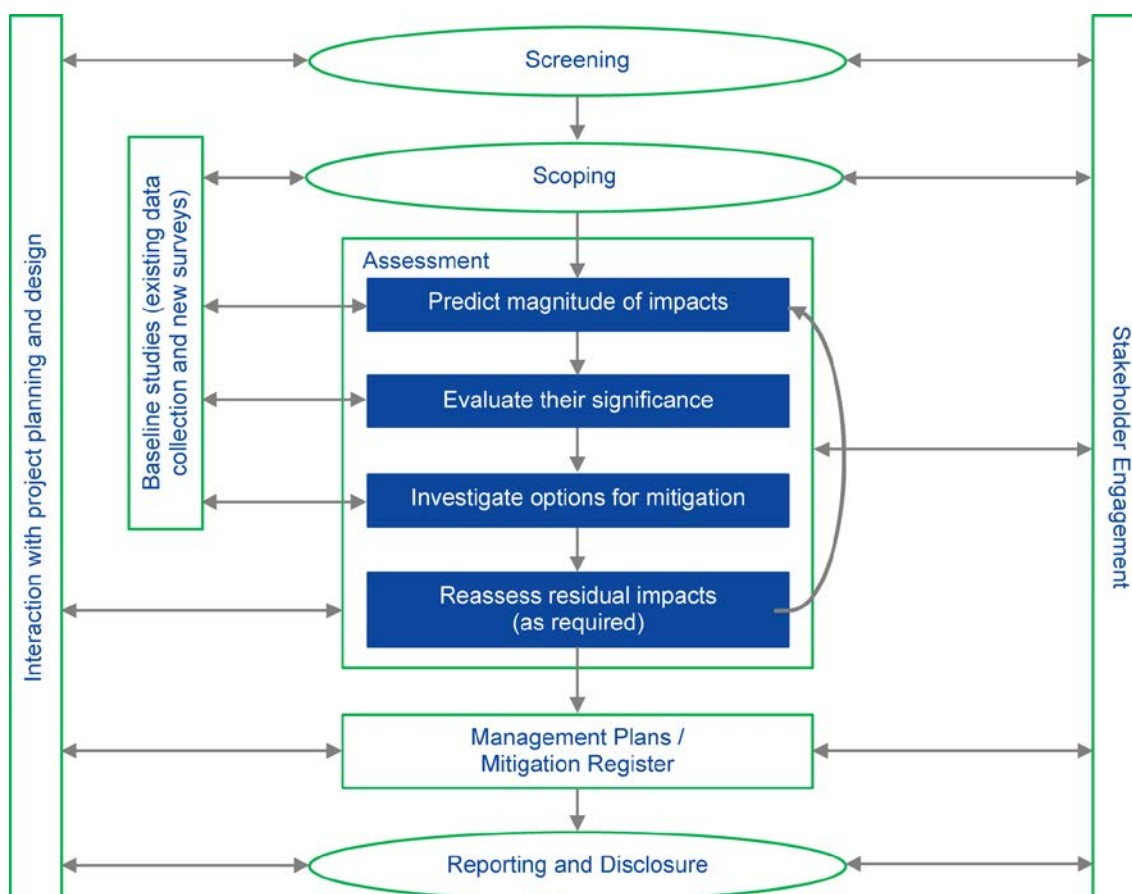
Interaction with project planning and design

Screening

Scoping

Baseline studies (existing data collection and new surveys)

Assessment

Predict magnitude of impacts

Evaluate their significance

Investigate options for mitigation

Reassess residual impacts (as required)

Management Plans / Mitigation Register

Reporting and Disclosure

Stakeholder Engagement